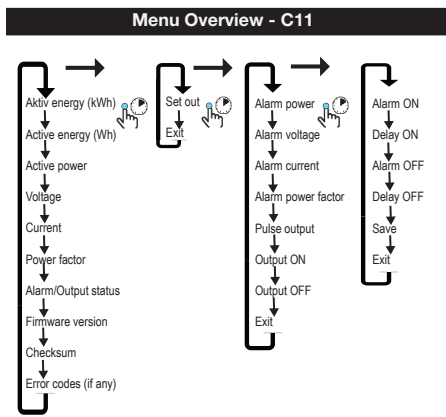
Menu Overview - C11

Aktiv energy (kWh)
Active energy (Wh)
Active power
Voltage
Current
Power factor
Alarm/Output status
Firmware version
Checksum
Error codes (if any)

Set out
Exit

Alarm power
Alarm voltage
Alarm current
Alarm power factor
Pulse output
Output ON
Output OFF
Exit

Alarm ON
Delay ON
Alarm OFF
Delay OFF
Save
Exit